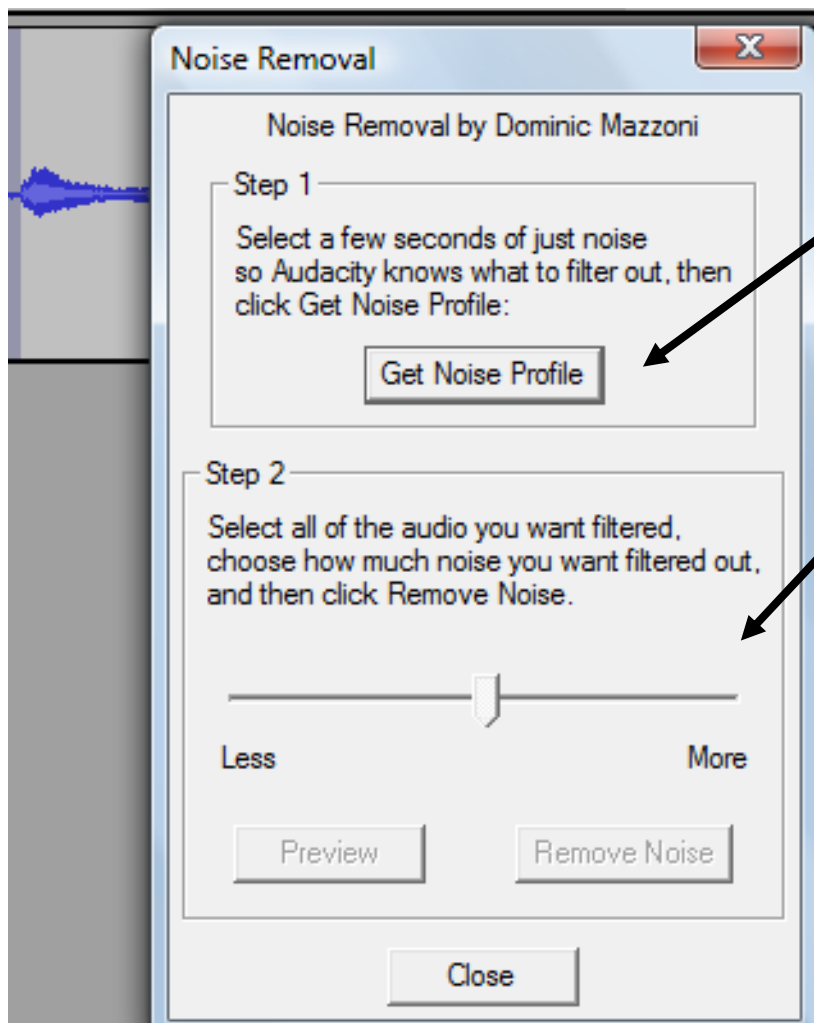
Noise Removal

X

Noise Removal by Dominic Mazzoni

Step 1

Select a few seconds of just noise so Audacity knows what to filter out, then click Get Noise Profile:

Get Noise Profile

Step 2

Select all of the audio you want filtered, choose how much noise you want filtered out, and then click Remove Noise.

Less

More

Preview

Remove Noise

Close